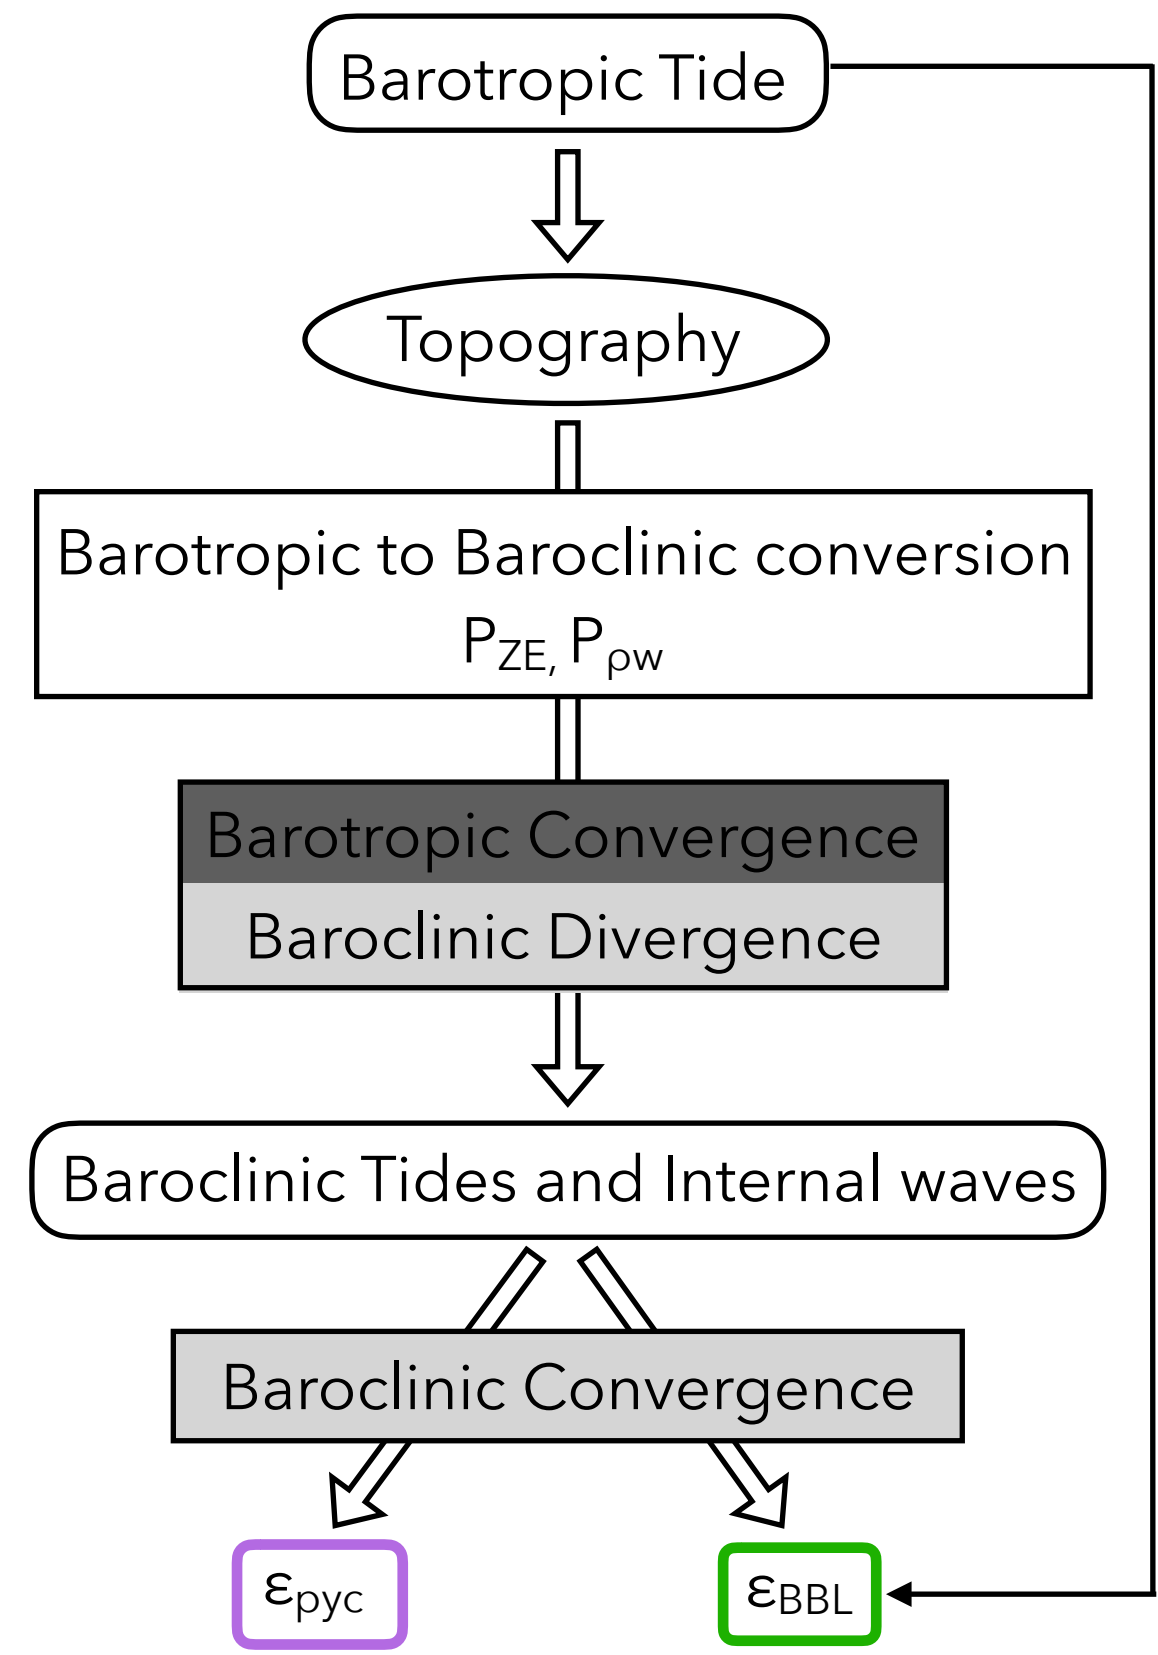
Barotropic Tide

Topography

Barotropic to Baroclinic conversion
$P_{ZE,}$ $P_{\rho w}$

Barotropic Convergence

Baroclinic Divergence

Baroclinic Tides and Internal waves

Baroclinic Convergence

$\varepsilon_{pyc}$

$\varepsilon_{BBL}$